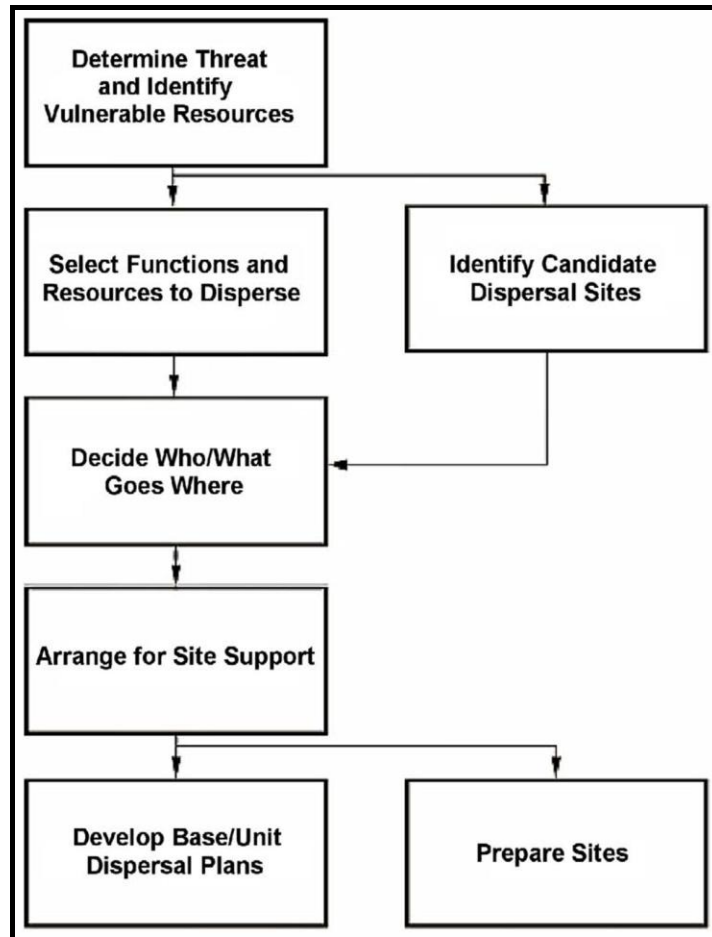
Determine Threat and Identify Vulnerable Resources

Select Functions and Resources to Disperse

Identify Candidate Dispersal Sites

Decide Who/What Goes Where

Arrange for Site Support

Develop Base/Unit Dispersal Plans

Prepare Sites